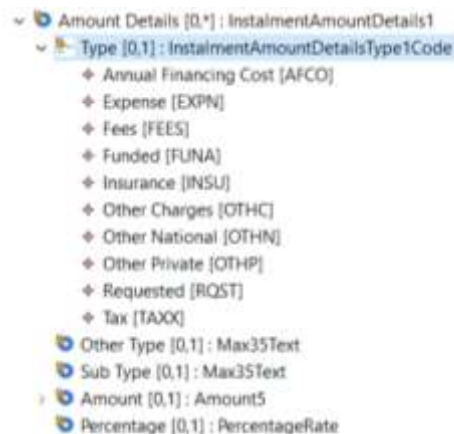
Amount Details [0..*] : InstalmentAmountDetails1
Type [0,1] : InstalmentAmountDetailsType1Code
Annual Financing Cost [AFCO]
Expense [EXPN]
Fees [FEES]
Funded [FUNA]
Insurance [INSU]
Other Charges [OTHC]
Other National [OTHN]
Other Private [OTHP]
Requested [RQST]
Tax [TAXX]
Other Type [0,1] : Max35Text
Sub Type [0,1] : Max35Text
Amount [0,1] : Amount5
Percentage [0,1] : PercentageRate